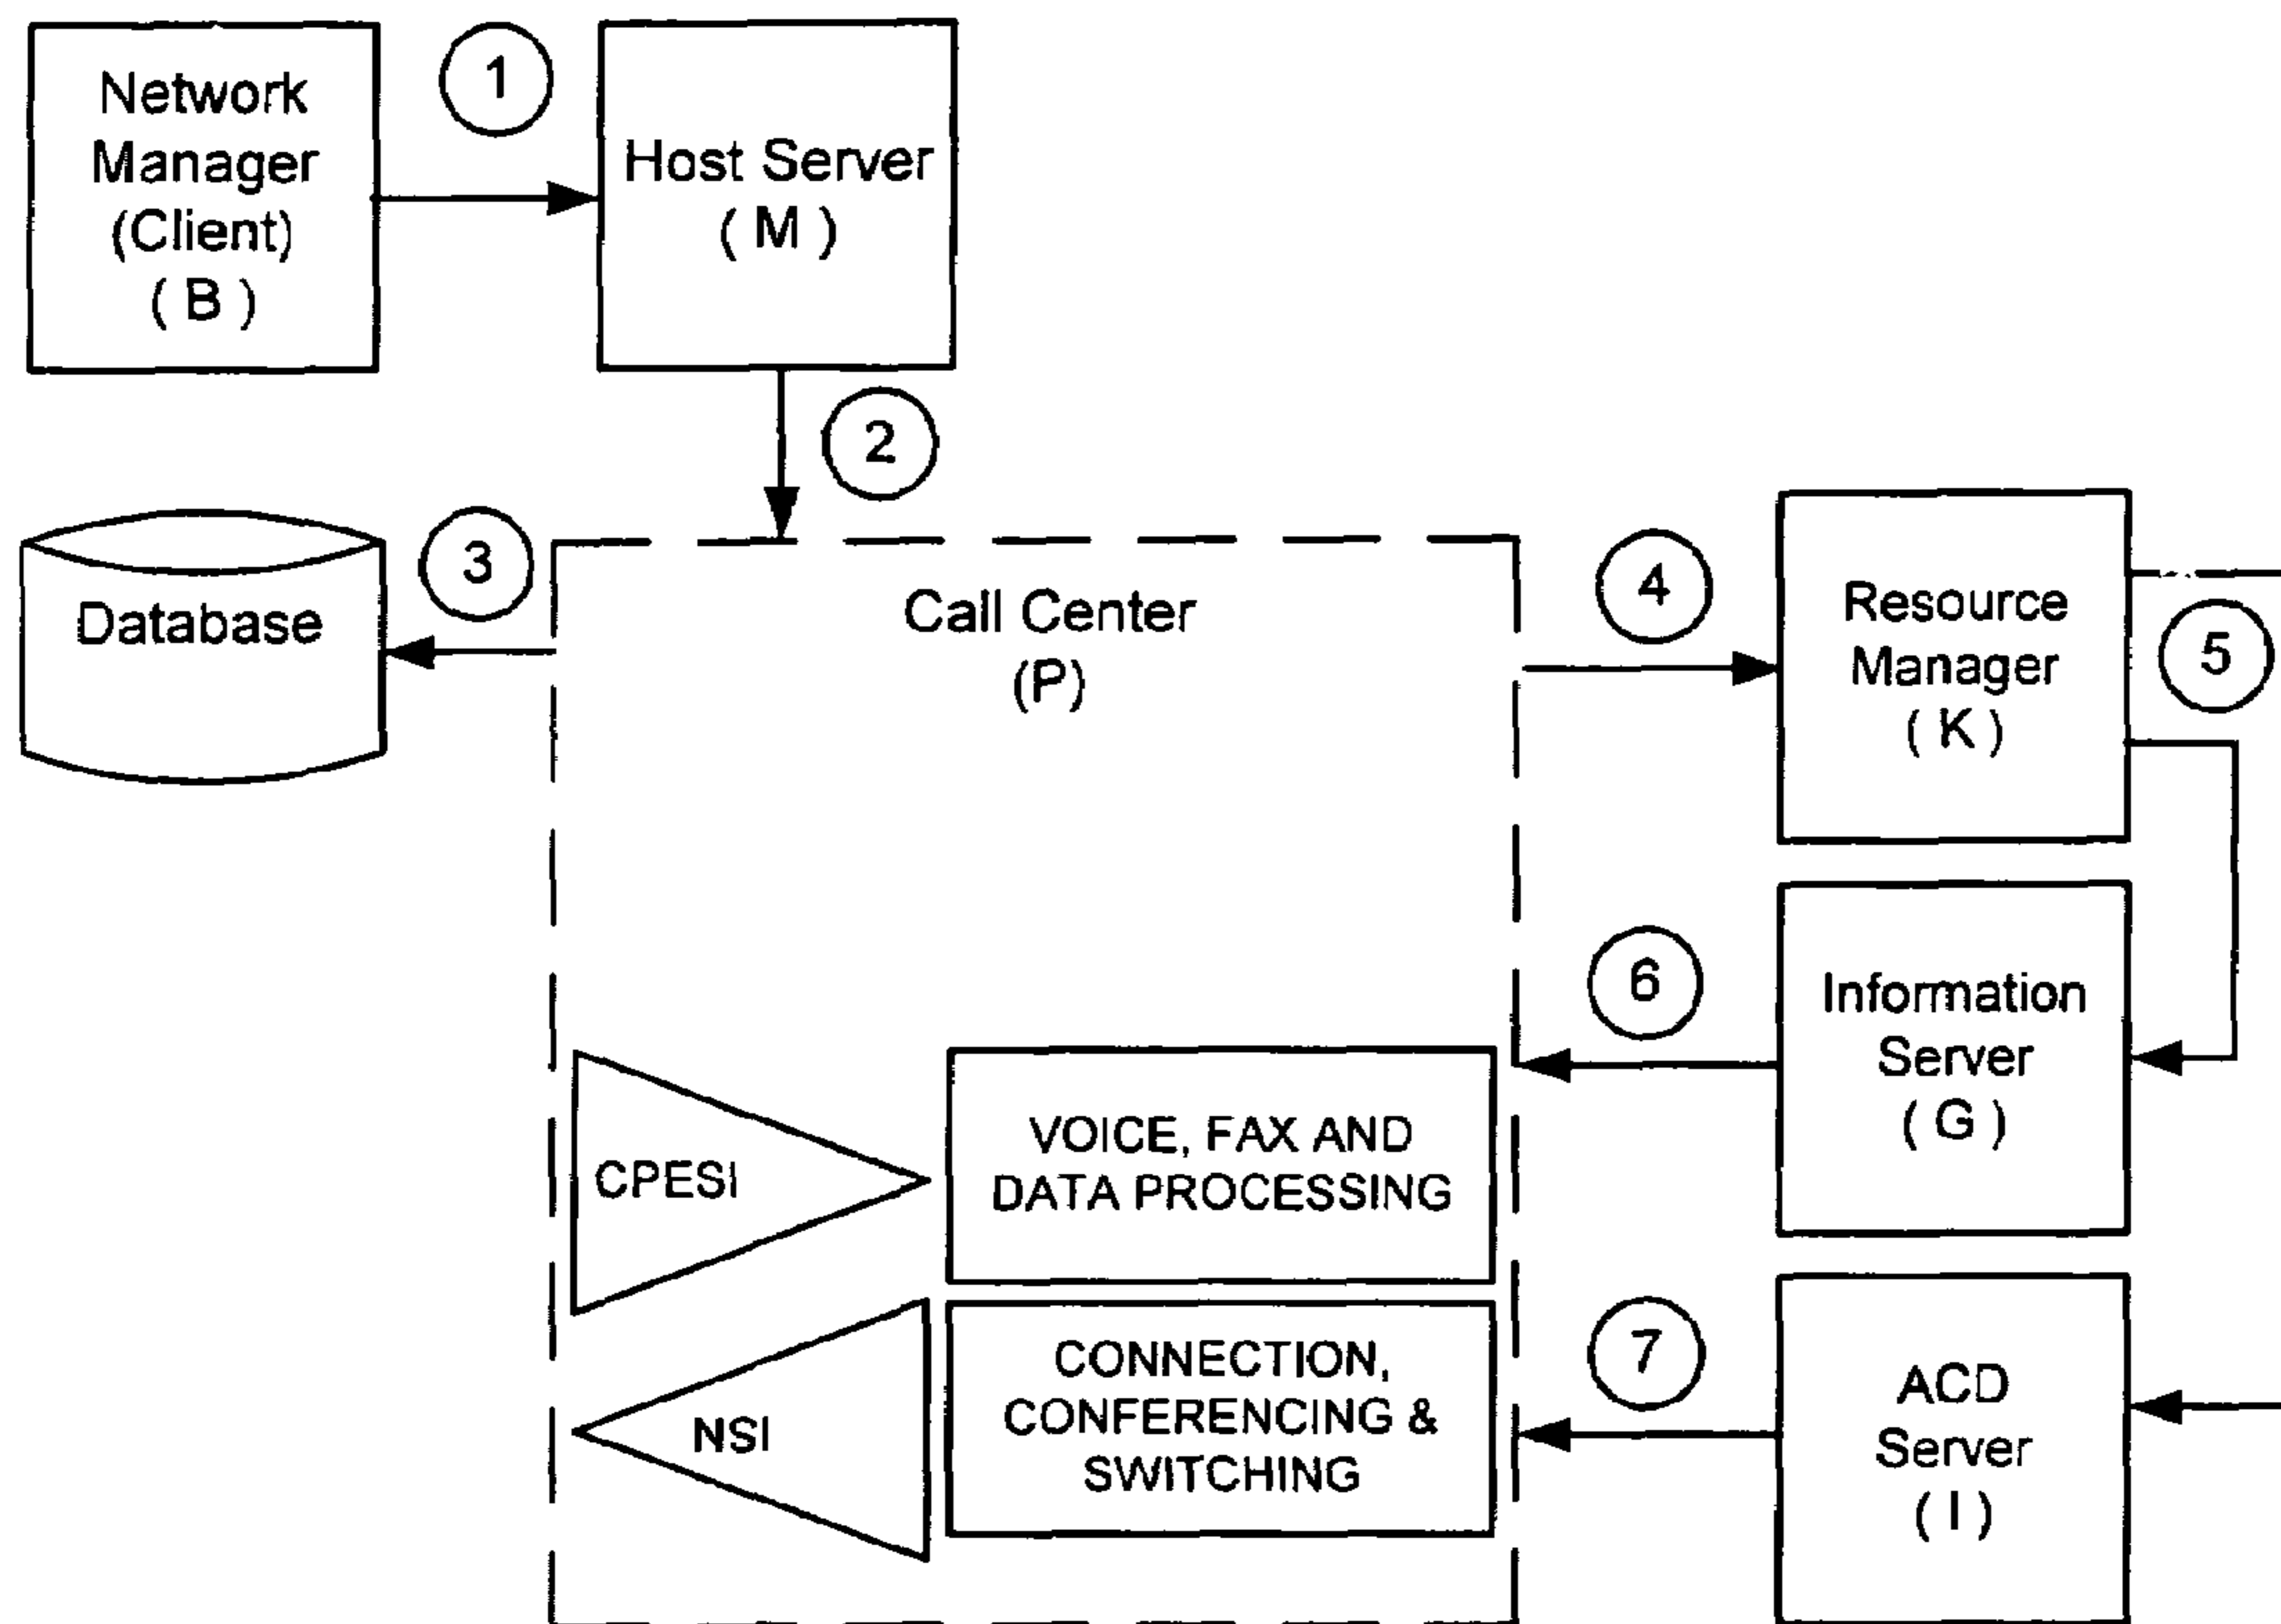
Network Manager (Client) ( B )

1

Host Server ( M )

2

Database

3

Call Center (P)

4

Resource Manager ( K )

5

6

Information Server ( G )

CPESI

VOICE, FAX AND DATA PROCESSING

7

NSI

CONNECTION, CONFERENCING & SWITCHING

ACD Server ( I )